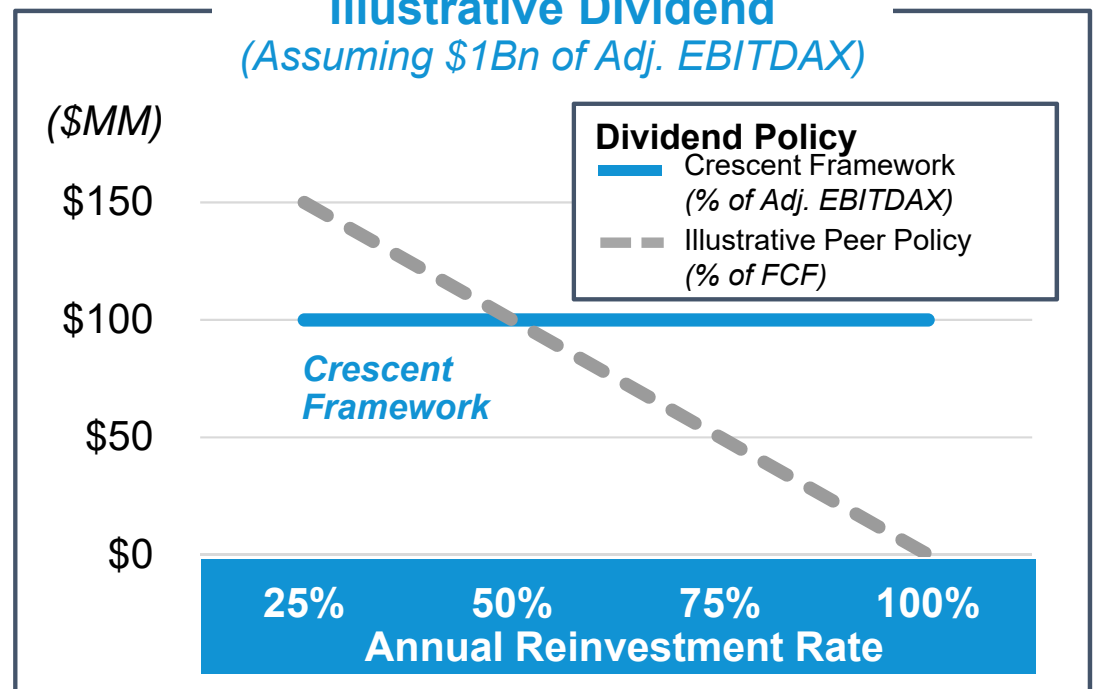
Illustrative Dividend
(Assuming \$1Bn of Adj. EBITDAX)

(\$MM)

Dividend Policy
Crescent Framework
(% of Adj. EBITDAX)
Illustrative Peer Policy
(% of FCF)

\$150
\$100
\$50
\$0

Crescent Framework

25%
50%
75%
100%
Annual Reinvestment Rate